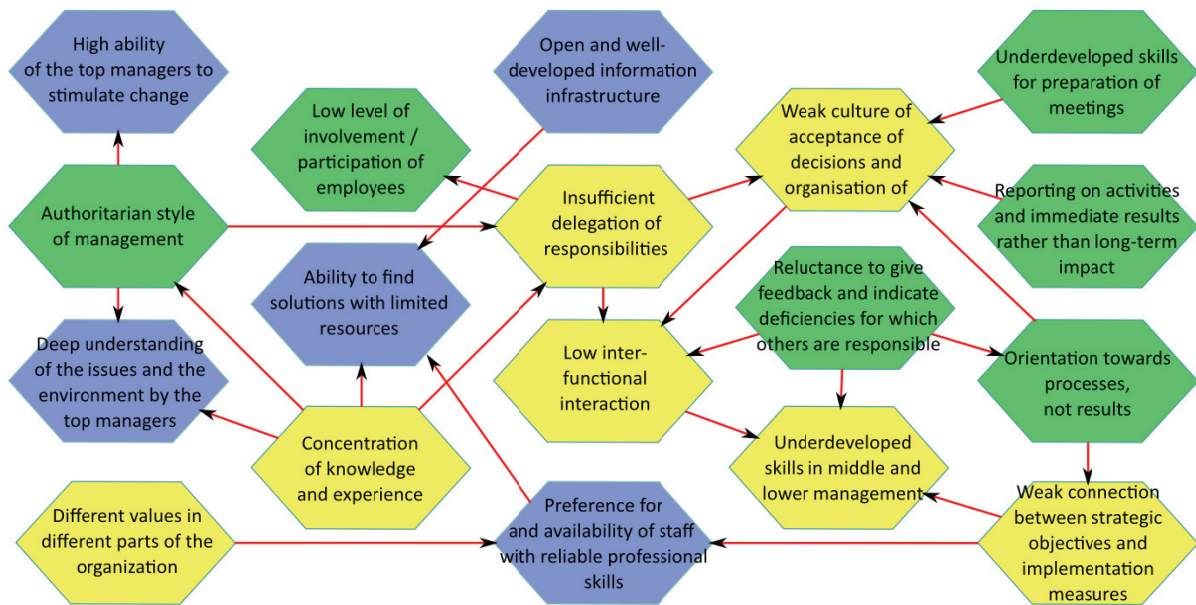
High ability of the top managers to stimulate change

Open and well-developed information infrastructure

Underdeveloped skills for preparation of meetings

Low level of involvement / participation of employees

Weak culture of acceptance of decisions and organisation of

Authoritarian style of management

Insufficient delegation of responsibilities

Reporting on activities and immediate results rather than long-term impact

Ability to find solutions with limited resources

Reluctance to give feedback and indicate deficiencies for which others are responsible

Deep understanding of the issues and the environment by the top managers

Low inter-functional interaction

Orientation towards processes, not results

Concentration of knowledge and experience

Underdeveloped skills in middle and lower management

Different values in different parts of the organization

Preference for and availability of staff with reliable professional skills

Weak connection between strategic objectives and implementation measures